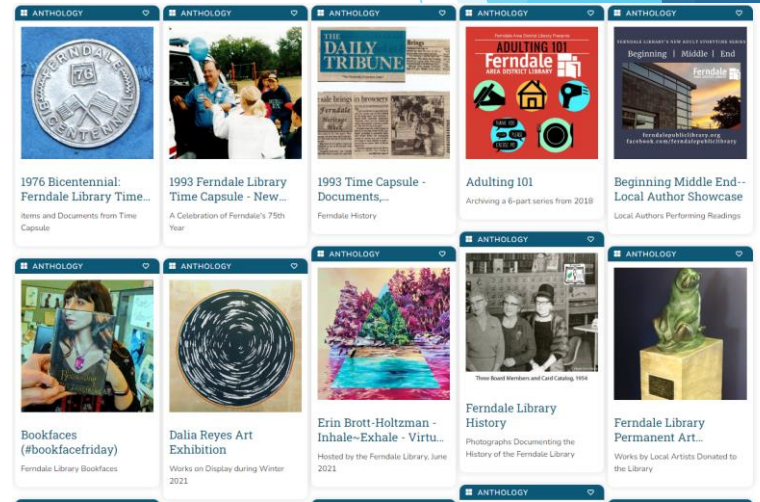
ANTHOLOGY

FERNDALE 76 BICENTENNIAL

1976 Bicentennial: Ferndale Library Time...

Items and Documents from Time Capsule

ANTHOLOGY

1993 Ferndale Library Time Capsule - New...

A Celebration of Ferndale's 75th Year

ANTHOLOGY

THE DAILY TRIBUNE

1993 Time Capsule - Documents,...

Ferndale History

ANTHOLOGY

ADULTING 101

Ferndale AREA DISTRICT LIBRARY

Adulting 101

Archiving a 6-part series from 2018

ANTHOLOGY

FERNDALE LIBRARY'S NEW ADULT STORYTELLING SERIES

Beginning | Middle | End

Ferndale

ferndalepubliclibrary.org facebook.com/ferndalepubliclibrary

Beginning Middle End--Local Author Showcase

Local Authors Performing Readings

ANTHOLOGY

Bookfaces (#bookfacefriday)

Ferndale Library Bookfaces

ANTHOLOGY

Dalia Reyes Art Exhibition

Works on Display during Winter 2021

ANTHOLOGY

Erin Brott-Holtzman - Inhale~Exhale - Virtu...

Hosted by the Ferndale Library, June 2021

ANTHOLOGY

Three Board Members and Card Catalog, 1954

Ferndale Library History

Photographs Documenting the History of the Ferndale Library

ANTHOLOGY

Ferndale Library Permanent Art...

Works by Local Artists Donated to the Library

ANTHOLOGY